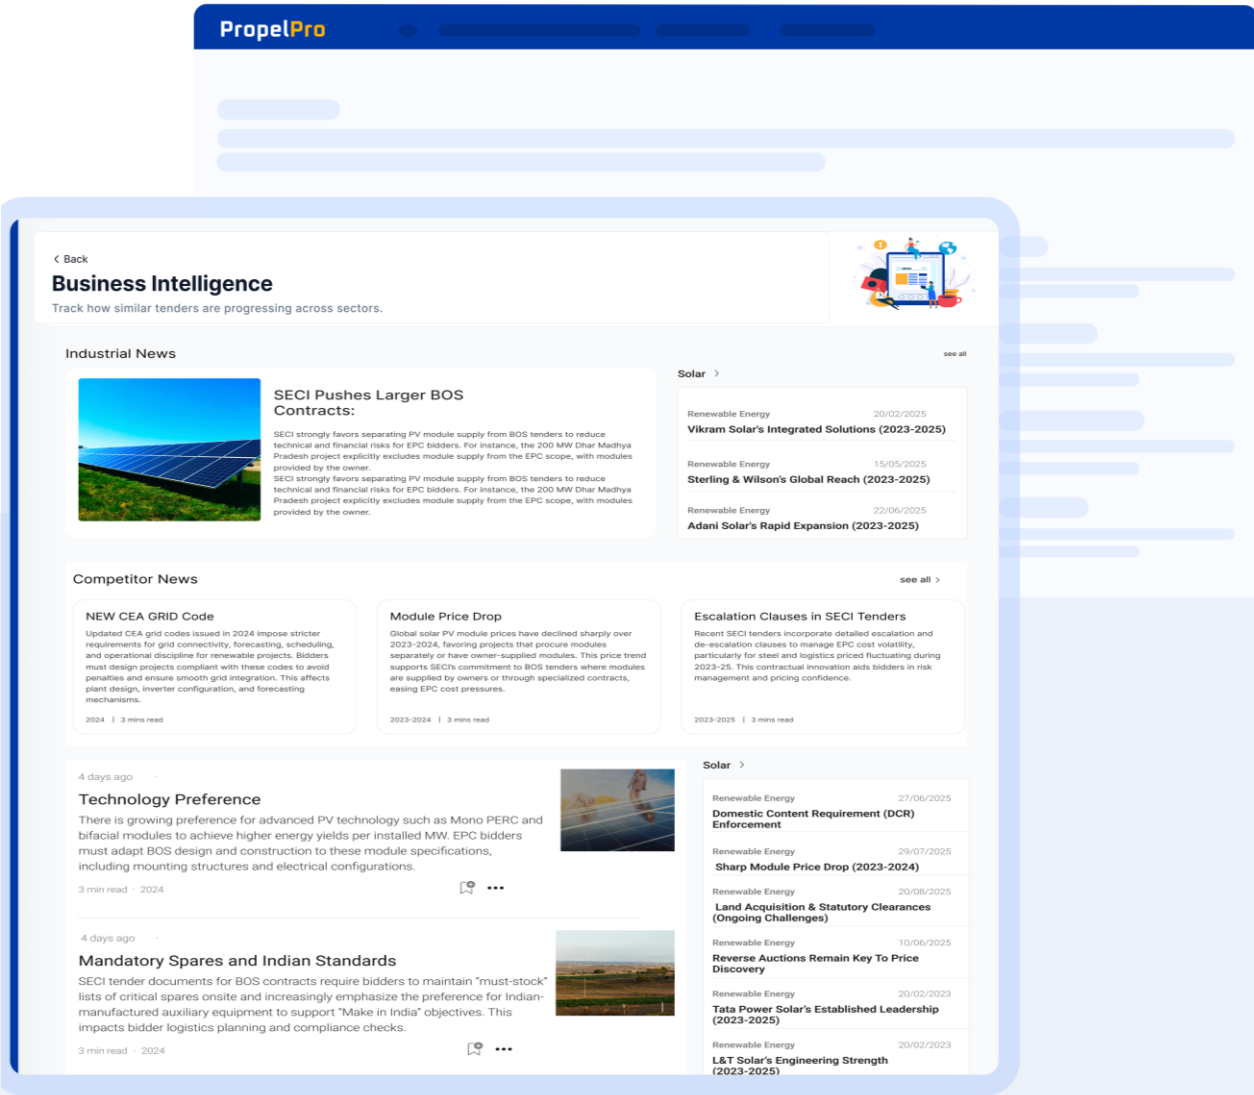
PropelPro

< Back

Business Intelligence

Track how similar tenders are progressing across sectors.

Industrial News

see all

SECI Pushes Larger BOS Contracts:

SECI strongly favors separating PV module supply from BOS tenders to reduce technical and financial risks for EPC bidders. For instance, the 200 MW Dhar Madhya Pradesh project explicitly excludes module supply from the EPC scope, with modules provided by the owner. SECI strongly favors separating PV module supply from BOS tenders to reduce technical and financial risks for EPC bidders. For instance, the 200 MW Dhar Madhya Pradesh project explicitly excludes module supply from the EPC scope, with modules provided by the owner.

Solar >

Renewable Energy 20/02/2025
Vikram Solar's Integrated Solutions (2023-2025)

Renewable Energy 15/05/2025
Sterling & Wilson's Global Reach (2023-2025)

Renewable Energy 22/06/2025
Adani Solar's Rapid Expansion (2023-2025)

Competitor News

see all >

NEW CEA GRID Code

Updated CEA grid codes issued in 2024 impose stricter requirements for grid connectivity, forecasting, scheduling, and operational discipline for renewable projects. Bidders must design projects compliant with these codes to avoid penalties and ensure smooth grid integration. This affects plant design, inverter configuration, and forecasting mechanisms.

2024 | 3 mins read

Module Price Drop

Global solar PV module prices have declined sharply over 2023-2024, favoring projects that procure modules separately or have owner-supplied modules. This price trend supports SECI's commitment to BOS tenders where modules are supplied by owners or through specialized contracts, easing EPC cost pressures.

2023-2024 | 3 mins read

Escalation Clauses in SECI Tenders

Recent SECI tenders incorporate detailed escalation and de-escalation clauses to manage EPC cost volatility, particularly for steel and logistics priced fluctuating during 2023-25. This contractual innovation aids bidders in risk management and pricing confidence.

2023-2025 | 3 mins read

4 days ago

Technology Preference

There is growing preference for advanced PV technology such as Mono PERC and bifacial modules to achieve higher energy yields per installed MW. EPC bidders must adapt BOS design and construction to these module specifications, including mounting structures and electrical configurations.

3 min read 2024

4 days ago

Mandatory Spares and Indian Standards

SECI tender documents for BOS contracts require bidders to maintain "must-stock" lists of critical spares onsite and increasingly emphasize the preference for Indian-manufactured auxiliary equipment to support "Make in India" objectives. This impacts bidder logistics planning and compliance checks.

3 min read 2024

Solar >

Renewable Energy 27/06/2025
Domestic Content Requirement (DCR) Enforcement

Renewable Energy 29/07/2025
Sharp Module Price Drop (2023-2024)

Renewable Energy 20/08/2025
Land Acquisition & Statutory Clearances (Ongoing Challenges)

Renewable Energy 10/06/2025
Reverse Auctions Remain Key To Price Discovery

Renewable Energy 20/02/2023
Tata Power Solar's Established Leadership (2023-2025)

Renewable Energy 20/02/2023
L&T Solar's Engineering Strength (2023-2025)